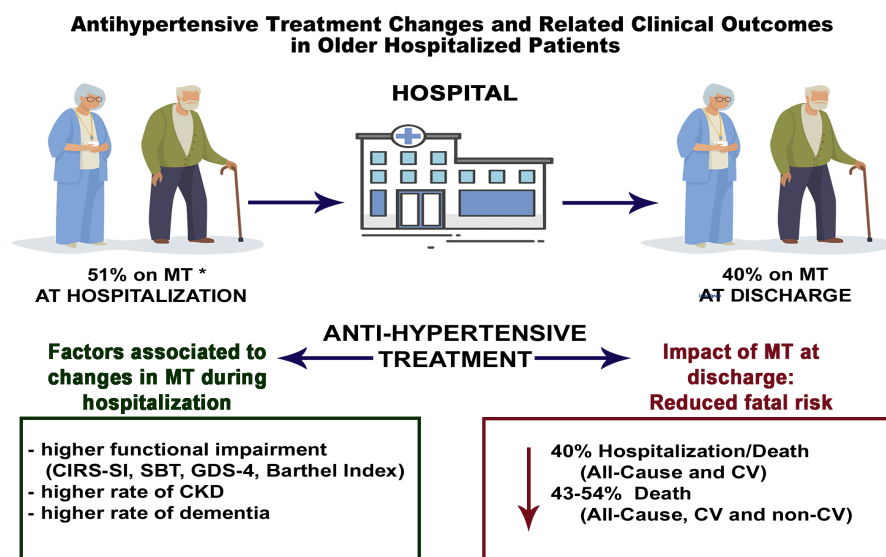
Antihypertensive Treatment Changes and Related Clinical Outcomes in Older Hospitalized Patients

HOSPITAL

51% on MT *
AT HOSPITALIZATION

40% on MT
AT DISCHARGE

ANTI-HYPERTENSIVE TREATMENT

Factors associated to changes in MT during hospitalization

Impact of MT at discharge: Reduced fatal risk

- higher functional impairment (CIRS-SI, SBT, GDS-4, Barthel Index)
- higher rate of CKD
- higher rate of dementia

40% Hospitalization/Death (All-Cause and CV)
43-54% Death (All-Cause, CV and non-CV)